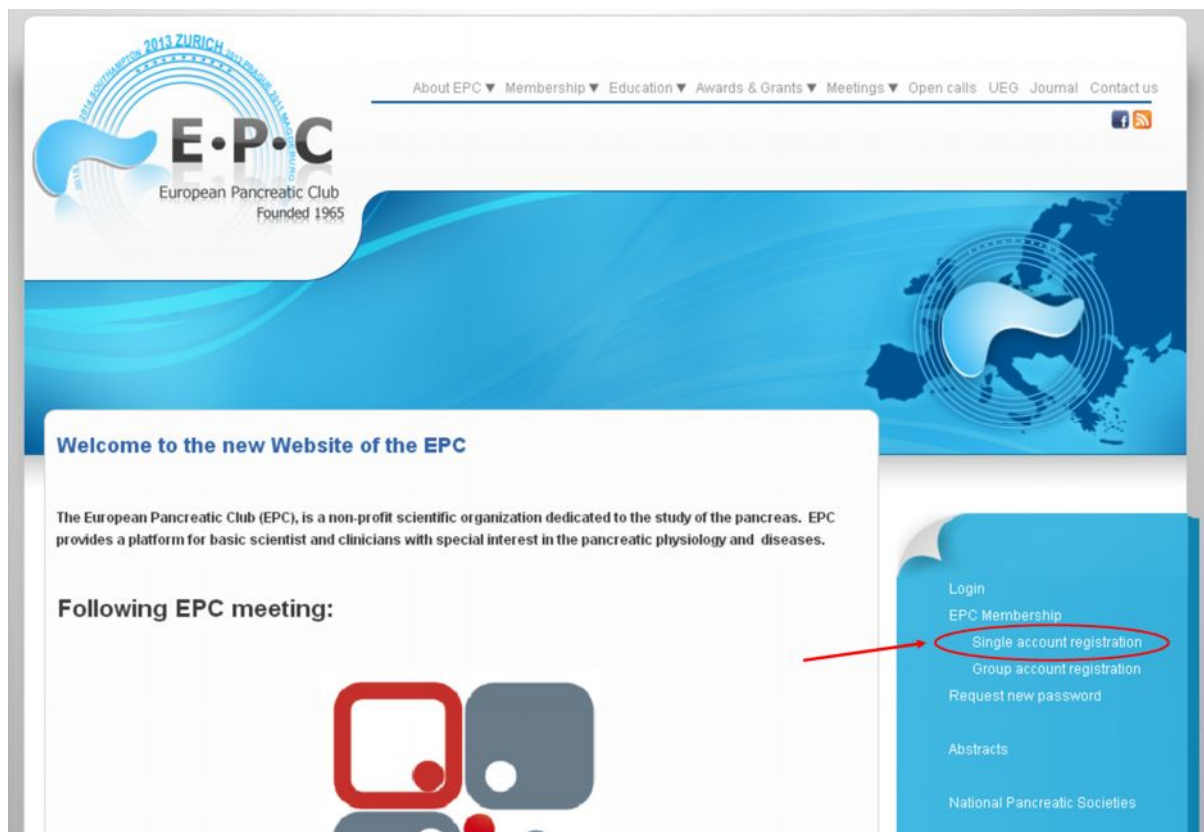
2014 SOUTHAMPTON 2013 ZURICH 2012 PRAGUE 2011 MAGDEBURG 2015

E·P·C
European Pancreatic Club
Founded 1965

About EPC ▼ Membership ▼ Education ▼ Awards & Grants ▼ Meetings ▼ Open calls UEG Journal Contact us

Welcome to the new Website of the EPC

The European Pancreatic Club (EPC), is a non-profit scientific organization dedicated to the study of the pancreas. EPC provides a platform for basic scientist and clinicians with special interest in the pancreatic physiology and diseases.

Following EPC meeting:

Login
EPC Membership
Single account registration
Group account registration
Request new password

Abstracts

National Pancreatic Societies